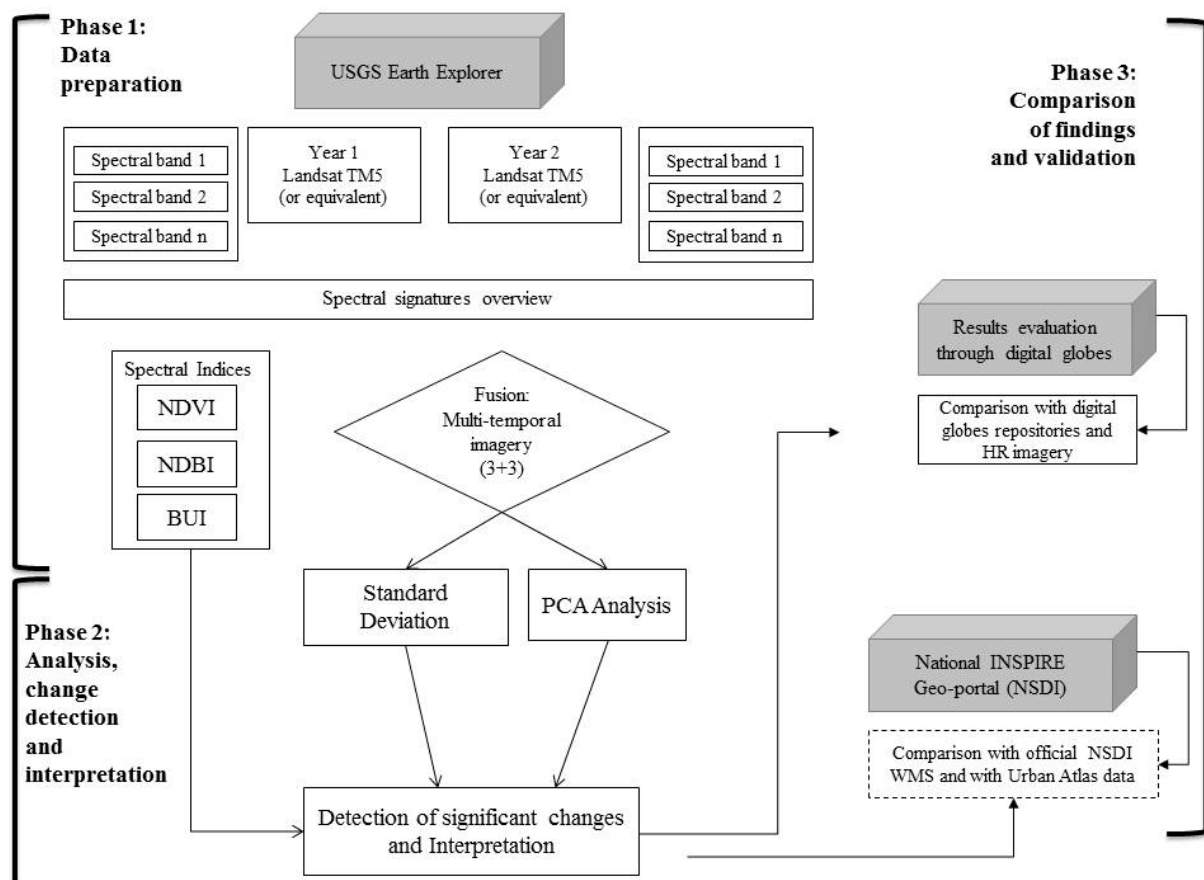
Phase 1: Data preparation

USGS Earth Explorer

Phase 3: Comparison of findings and validation

Spectral band 1
Spectral band 2
Spectral band n

Year 1
Landsat TM5
(or equivalent)

Year 2
Landsat TM5
(or equivalent)

Spectral band 1
Spectral band 2
Spectral band n

Spectral signatures overview

Results evaluation through digital globes

Spectral Indices
NDVI
NDBI
BUI

Fusion:
Multi-temporal imagery
(3+3)

Comparison with digital globes repositories and HR imagery

Standard Deviation

PCA Analysis

Phase 2: Analysis, change detection and interpretation

National INSPIRE Geo-portal (NSDI)

Comparison with official NSDI WMS and with Urban Atlas data

Detection of significant changes and Interpretation